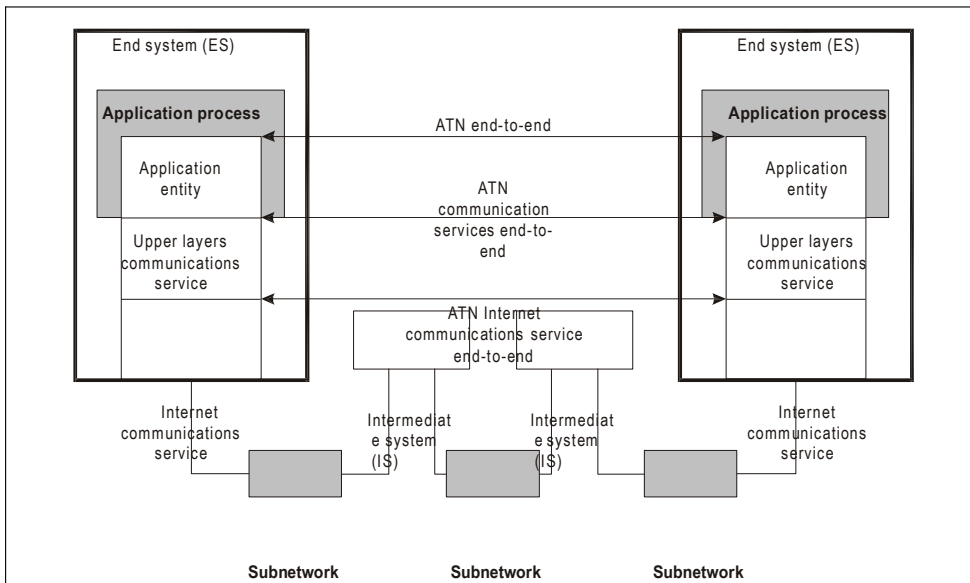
End system (ES)

Application process

Application entity

Upper layers communications service

ATN end-to-end

ATN communication services end-to-end

ATN Internet communications service end-to-end

End system (ES)

Application process

Application entity

Upper layers communications service

Internet communications service

Intermediat e system (IS)

Intermediat e system (IS)

Internet communications service

Subnetwork

Subnetwork

Subnetwork